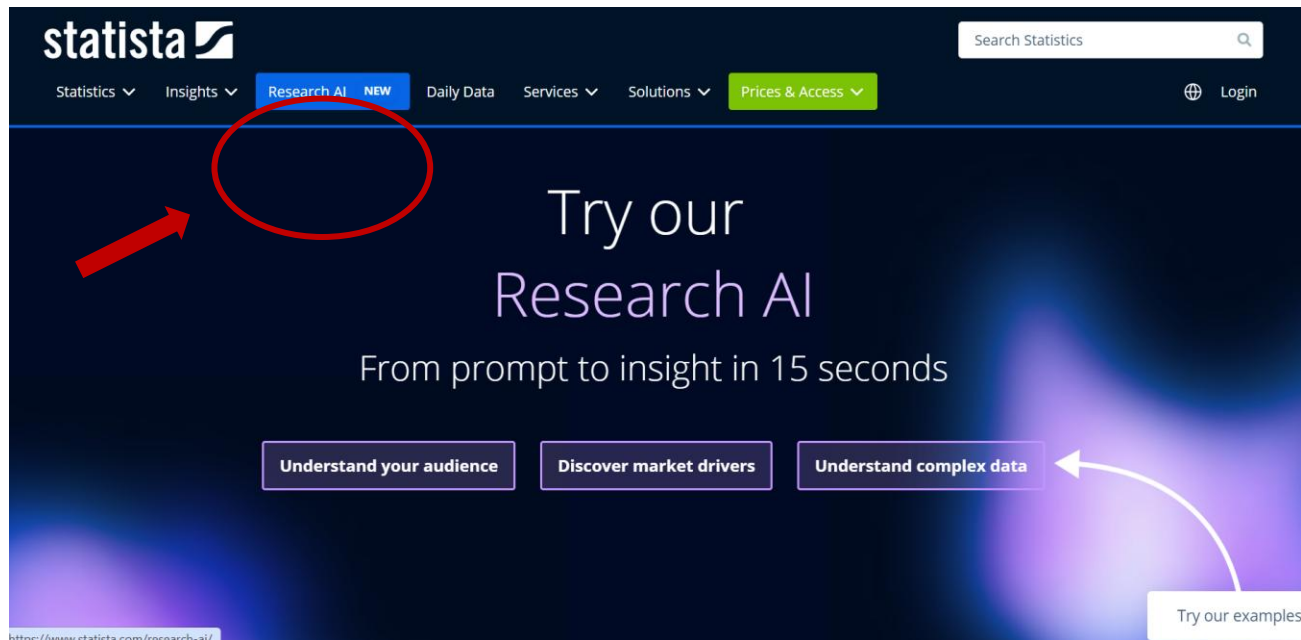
statista

Search Statistics

Statistics Insights Research AI NEW Daily Data Services Solutions Prices & Access Login

Try our
Research AI
From prompt to insight in 15 seconds

Understand your audience
Discover market drivers
Understand complex data

Try our examples

https://www.statista.com/research-ai/